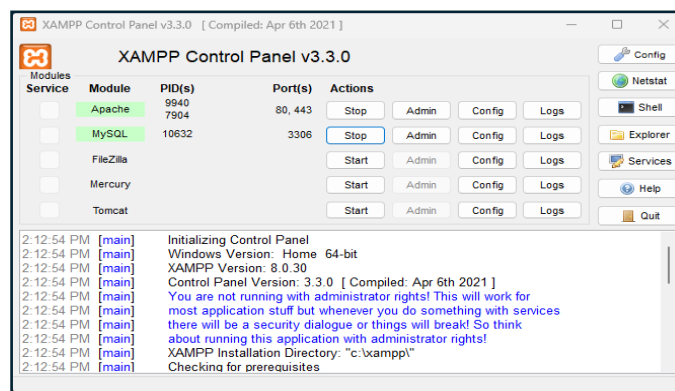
XAMPP Control Panel v3.3.0 [ Compiled: Apr 6th 2021 ]

XAMPP Control Panel v3.3.0

Modules
Service

| Module | PID(s) | Port(s) | Actions | | | |
|---|---|---|---|---|---|---|
| Apache | 9940 7904 | 80, 443 | Stop | Admin | Config | Logs |
| MySQL | 10632 | 3306 | Stop | Admin | Config | Logs |
| FileZilla | | | Start | Admin | Config | Logs |
| Mercury | | | Start | Admin | Config | Logs |
| Tomcat | | | Start | Admin | Config | Logs |

Config
Netstat
Shell
Explorer
Services
Help
Quit

2:12:54 PM [main] Initializing Control Panel
2:12:54 PM [main] Windows Version: Home 64-bit
2:12:54 PM [main] XAMPP Version: 8.0.30
2:12:54 PM [main] Control Panel Version: 3.3.0 [ Compiled: Apr 6th 2021 ]
2:12:54 PM [main] You are not running with administrator rights! This will work for
2:12:54 PM [main] most application stuff but whenever you do something with services
2:12:54 PM [main] there will be a security dialogue or things will break! So think
2:12:54 PM [main] about running this application with administrator rights!
2:12:54 PM [main] XAMPP Installation Directory: "c:\xampp\"
2:12:54 PM [main] Checking for prerequisites